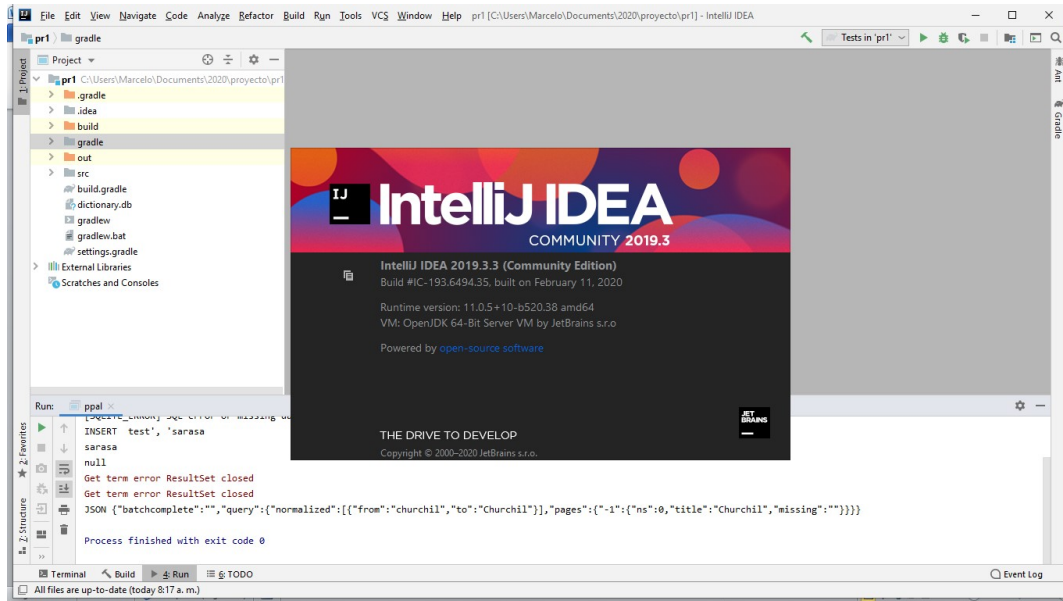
File Edit View Navigate Code Analyze Refactor Build Run Tools VCS Window Help pr1 [C:\Users\Marcelo\Documents\2020\proyecto\pr1] - IntelliJ IDEA

pr1 gradle

Tests in 'pr1'

Project

pr1 C:\Users\Marcelo\Documents\2020\proyecto\pr1
.gradle
.idea
build
gradle
out
src
build.gradle
dictionary.db
gradlew
gradlew.bat
settings.gradle
External Libraries
Scratches and Consoles

1: Project
Ant
Gradle

IJ
IntelliJ IDEA
COMMUNITY 2019.3

IntelliJ IDEA 2019.3.3 (Community Edition)
Build #IC-193.6494.35, built on February 11, 2020

Runtime version: 11.0.5+10-b520.38 amd64
VM: OpenJDK 64-Bit Server VM by JetBrains s.r.o

Powered by open-source software

THE DRIVE TO DEVELOP
Copyright © 2000–2020 JetBrains s.r.o.

JET BRAINS

Run: ppal

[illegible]
INSERT test', 'sarasa
sarasa
null
Get term error ResultSet closed
Get term error ResultSet closed
JSON {"batchcomplete":"","query":{"normalized":[{"from":"churchil","to":"Churchil"}],"pages":{"-1":{"ns":0,"title":"Churchil","missing":""}}}}

Process finished with exit code 0

2: Favorites
Z: Structure

Terminal Build 4: Run 6: TODO Event Log
All files are up-to-date (today 8:17 a. m.)